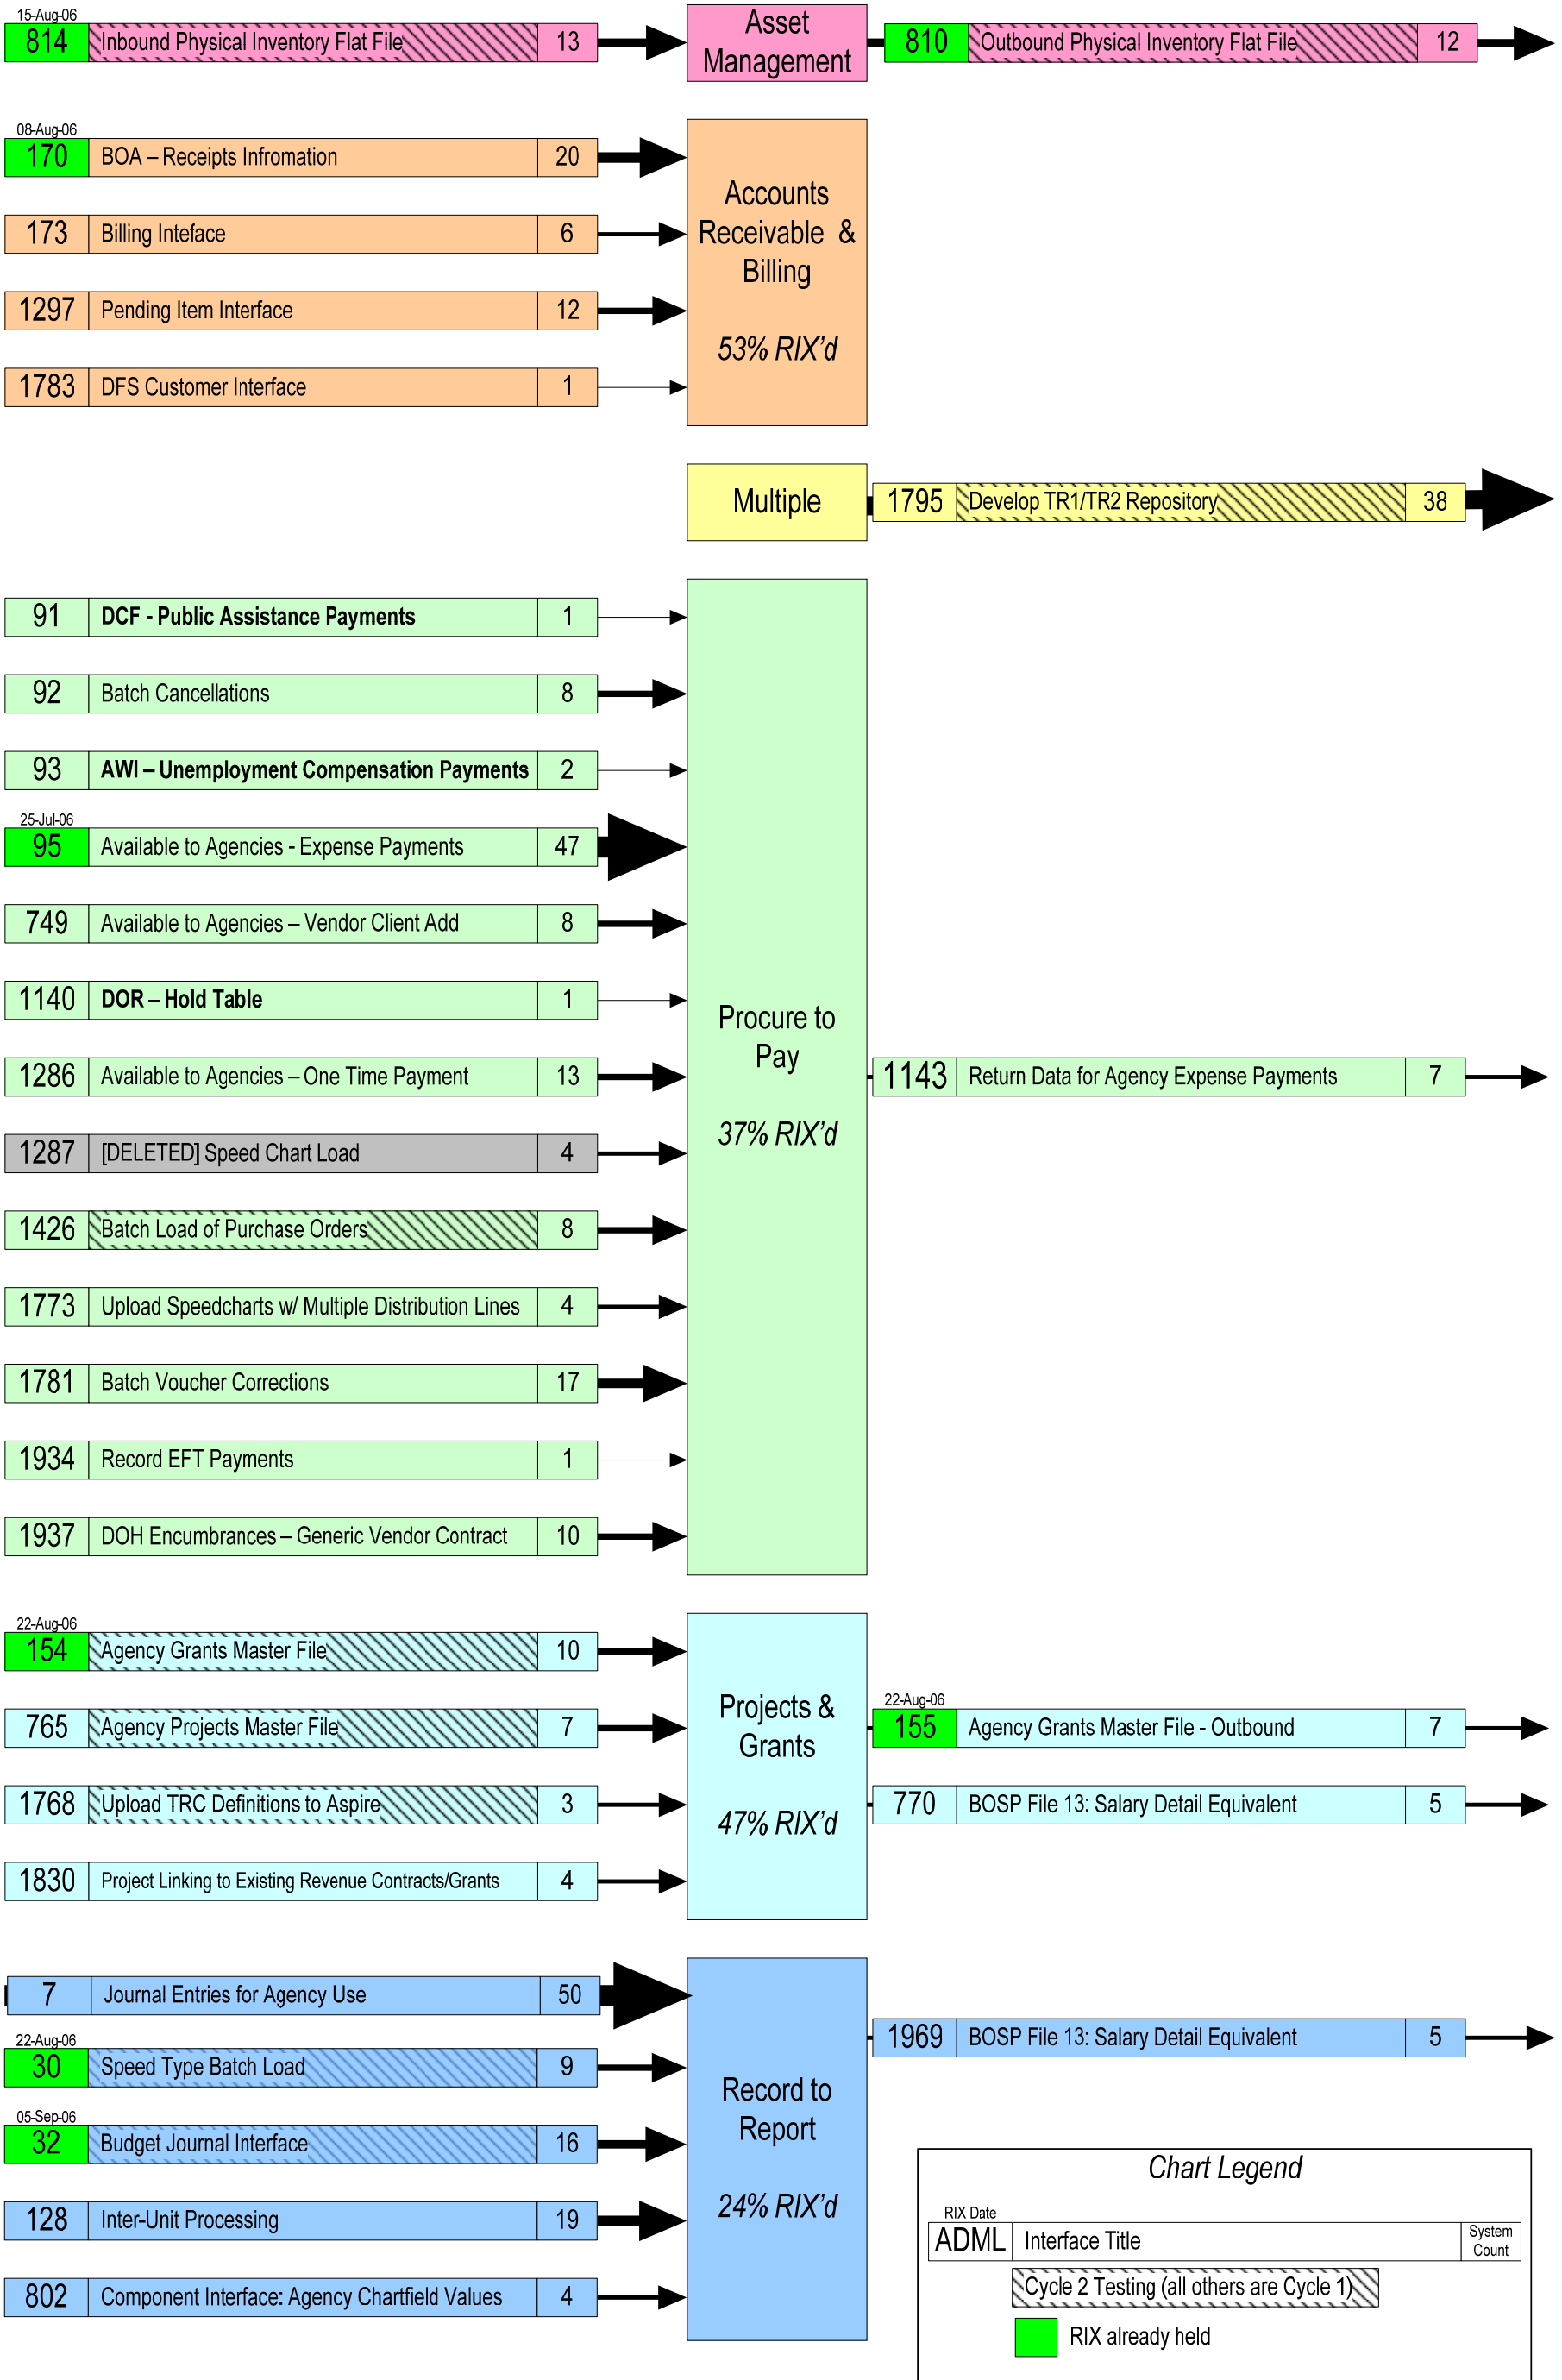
15-Aug-06
814 | Inbound Physical Inventory Flat File | 13

Asset Management

810 | Outbound Physical Inventory Flat File | 12

08-Aug-06
170 | BOA – Receipts Infromation | 20

173 | Billing Inteface | 6

1297 | Pending Item Interface | 12

1783 | DFS Customer Interface | 1

Accounts Receivable & Billing

53% RIX'd

Multiple

1795 | Develop TR1/TR2 Repository | 38

91 | DCF - Public Assistance Payments | 1

92 | Batch Cancellations | 8

93 | AWI – Unemployment Compensation Payments | 2

25-Jul-06
95 | Available to Agencies - Expense Payments | 47

749 | Available to Agencies – Vendor Client Add | 8

1140 | DOR – Hold Table | 1

1286 | Available to Agencies – One Time Payment | 13

1287 | [DELETED] Speed Chart Load | 4

1426 | Batch Load of Purchase Orders | 8

1773 | Upload Speedcharts w/ Multiple Distribution Lines | 4

1781 | Batch Voucher Corrections | 17

1934 | Record EFT Payments | 1

1937 | DOH Encumbrances – Generic Vendor Contract | 10

Procure to Pay

37% RIX'd

1143 | Return Data for Agency Expense Payments | 7

22-Aug-06
154 | Agency Grants Master File | 10

765 | Agency Projects Master File | 7

1768 | Upload TRC Definitions to Aspire | 3

1830 | Project Linking to Existing Revenue Contracts/Grants | 4

Projects & Grants

47% RIX'd

22-Aug-06
155 | Agency Grants Master File - Outbound | 7

770 | BOSP File 13: Salary Detail Equivalent | 5

7 | Journal Entries for Agency Use | 50

22-Aug-06
30 | Speed Type Batch Load | 9

05-Sep-06
32 | Budget Journal Interface | 16

128 | Inter-Unit Processing | 19

802 | Component Interface: Agency Chartfield Values | 4

Record to Report

24% RIX'd

1969 | BOSP File 13: Salary Detail Equivalent | 5

Chart Legend

RIX Date
ADML | Interface Title | System Count

Cycle 2 Testing (all others are Cycle 1)

RIX already held